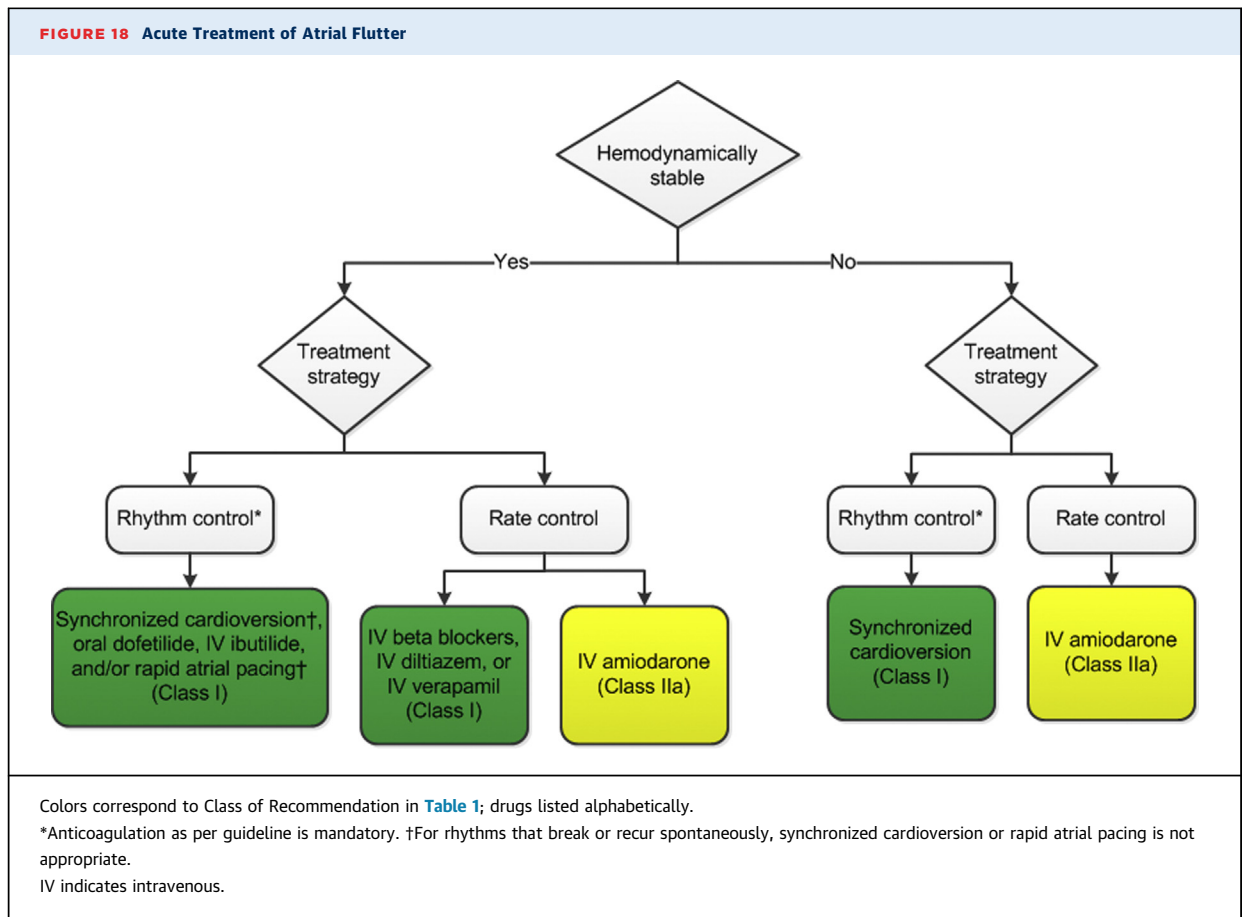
FIGURE 18 Acute Treatment of Atrial Flutter

Hemodynamically stable

Yes

No

Treatment strategy

Treatment strategy

Rhythm control*

Rate control

Rhythm control*

Rate control

Synchronized cardioversion†, oral dofetilide, IV ibutilide, and/or rapid atrial pacing† (Class I)

IV beta blockers, IV diltiazem, or IV verapamil (Class I)

IV amiodarone (Class IIa)

Synchronized cardioversion (Class I)

IV amiodarone (Class IIa)

Colors correspond to Class of Recommendation in Table 1; drugs listed alphabetically.

*Anticoagulation as per guideline is mandatory. †For rhythms that break or recur spontaneously, synchronized cardioversion or rapid atrial pacing is not appropriate.

IV indicates intravenous.